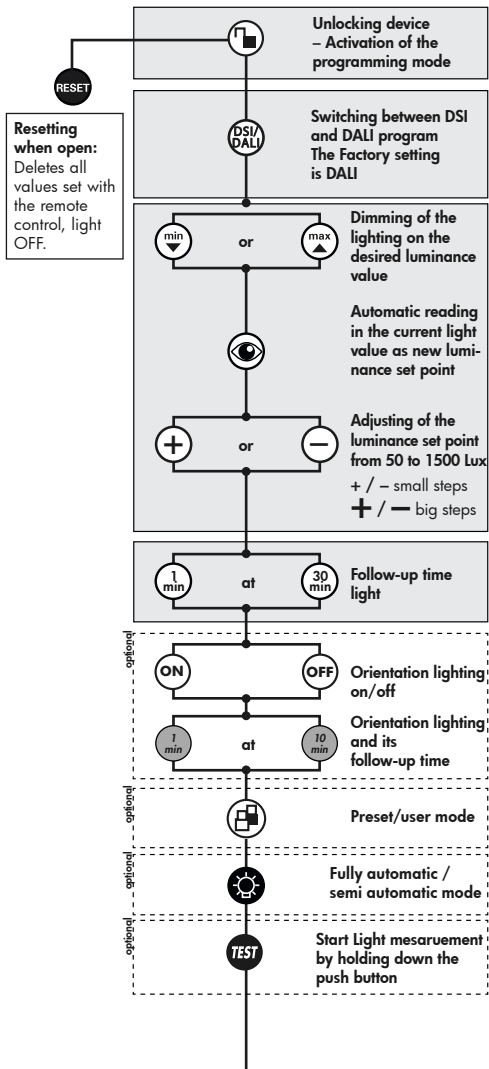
RESET

Resetting when open: Deletes all values set with the remote control, light OFF.

Unlocking device – Activation of the programming mode

DSI/ DALI

Switching between DSI and DALI program The Factory setting is DALI

min or max

Dimming of the lighting on the desired luminance value

Automatic reading in the current light value as new luminance set point

+ or –

Adjusting of the luminance set point from 50 to 1500 Lux

+ / – small steps

+ / – big steps

1 min at 30 min

Follow-up time light

optional

ON OFF

Orientation lighting on/off

1 min at 10 min

Orientation lighting and its follow-up time

optional

Preset/user mode

optional

Fully automatic / semi automatic mode

optional

TEST

Start Light mesaruement by holding down the push button